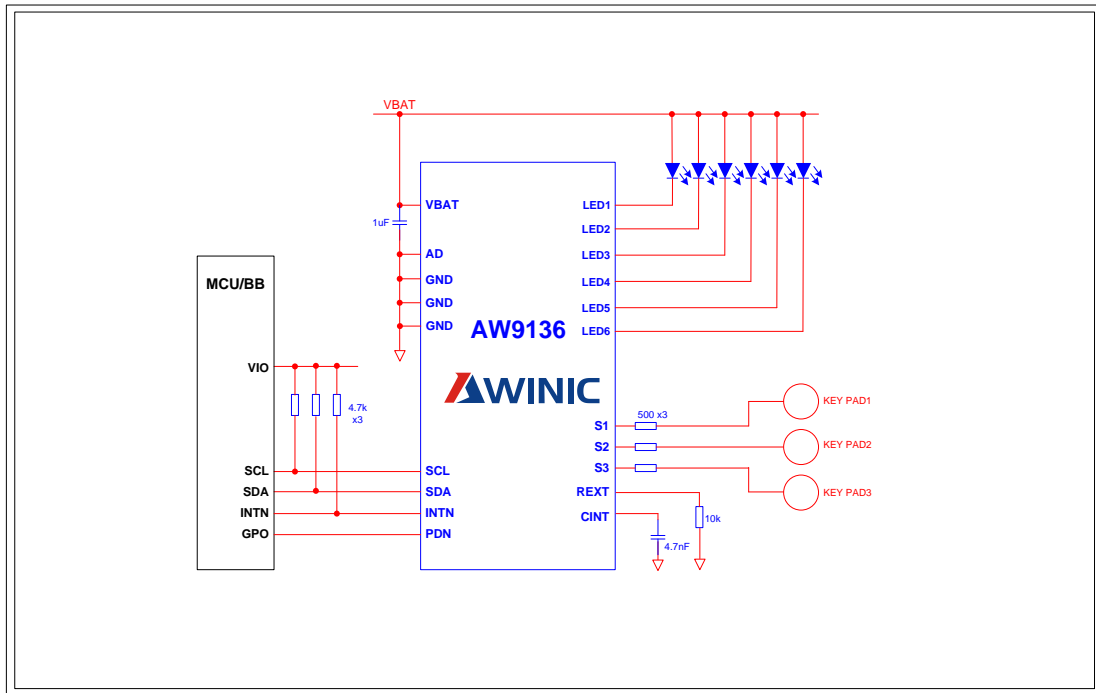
VBAT

VBAT
1uF
AD
GND
GND
GND

AW9136

AWINIC

LED1
LED2
LED3
LED4
LED5
LED6

MCU/BB

VIO
4.7k
x3

SCL
SDA
INTN
GPO

SCL
SDA
INTN
PDN

S1
S2
S3
REXT
CINT

500 x3

KEY PAD1
KEY PAD2
KEY PAD3

10k
4.7nF